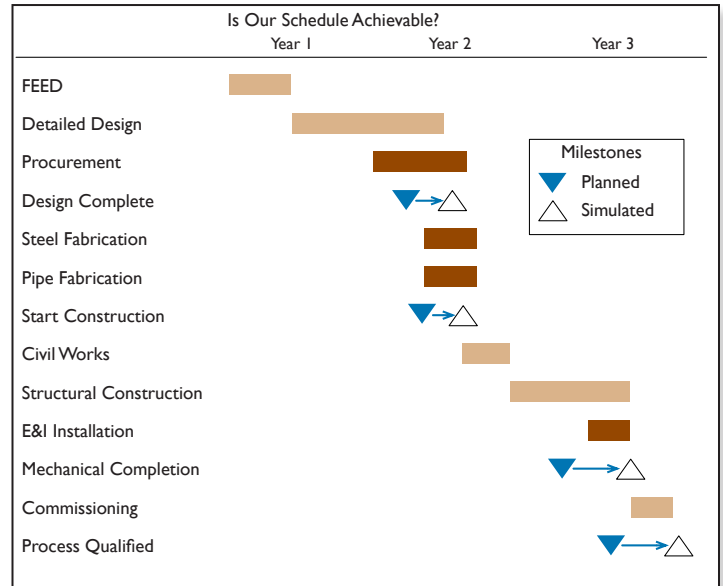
Is Our Schedule Achievable?

Year 1 Year 2 Year 3

FEED
Detailed Design
Procurement
Design Complete
Steel Fabrication
Pipe Fabrication
Start Construction
Civil Works
Structural Construction
E&I Installation
Mechanical Completion
Commissioning
Process Qualified

Milestones
Planned
Simulated